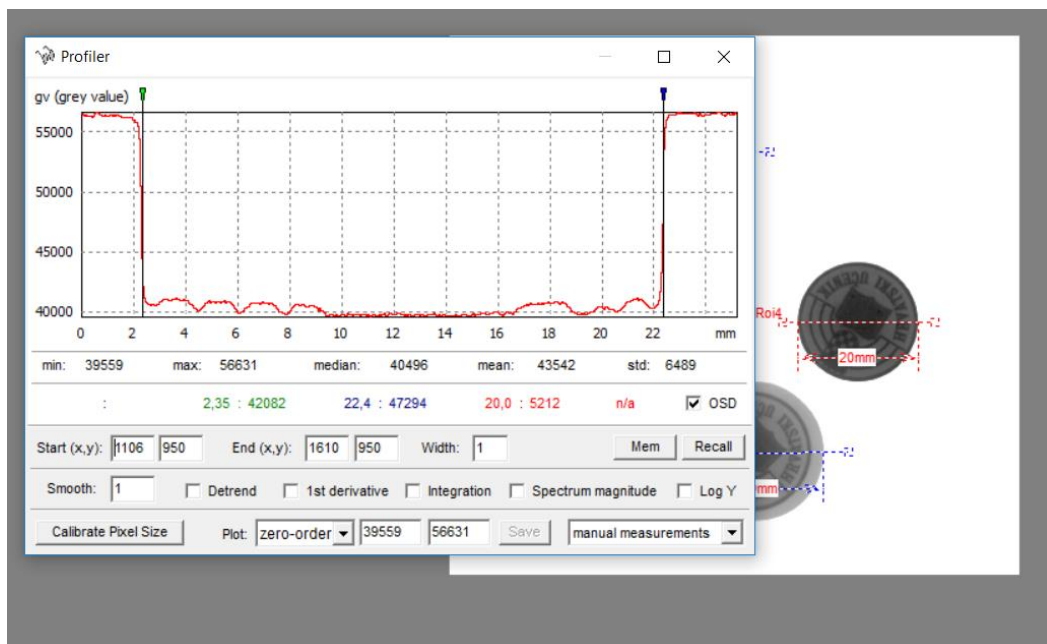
Profiler

gv (grey value)

55000
50000
45000
40000

0 2 4 6 8 10 12 14 16 18 20 22 mm

min: 39559 max: 56631 median: 40496 mean: 43542 std: 6489

: 2,35 : 42082 22,4 : 47294 20,0 : 5212 n/a OSD

Start (x,y): 1106 950 End (x,y): 1610 950 Width: 1 Mem Recall

Smooth: 1 Detrend 1st derivative Integration Spectrum magnitude Log Y

Calibrate Pixel Size Plot: zero-order 39559 56631 Save manual measurements

Roi4
20mm
mm